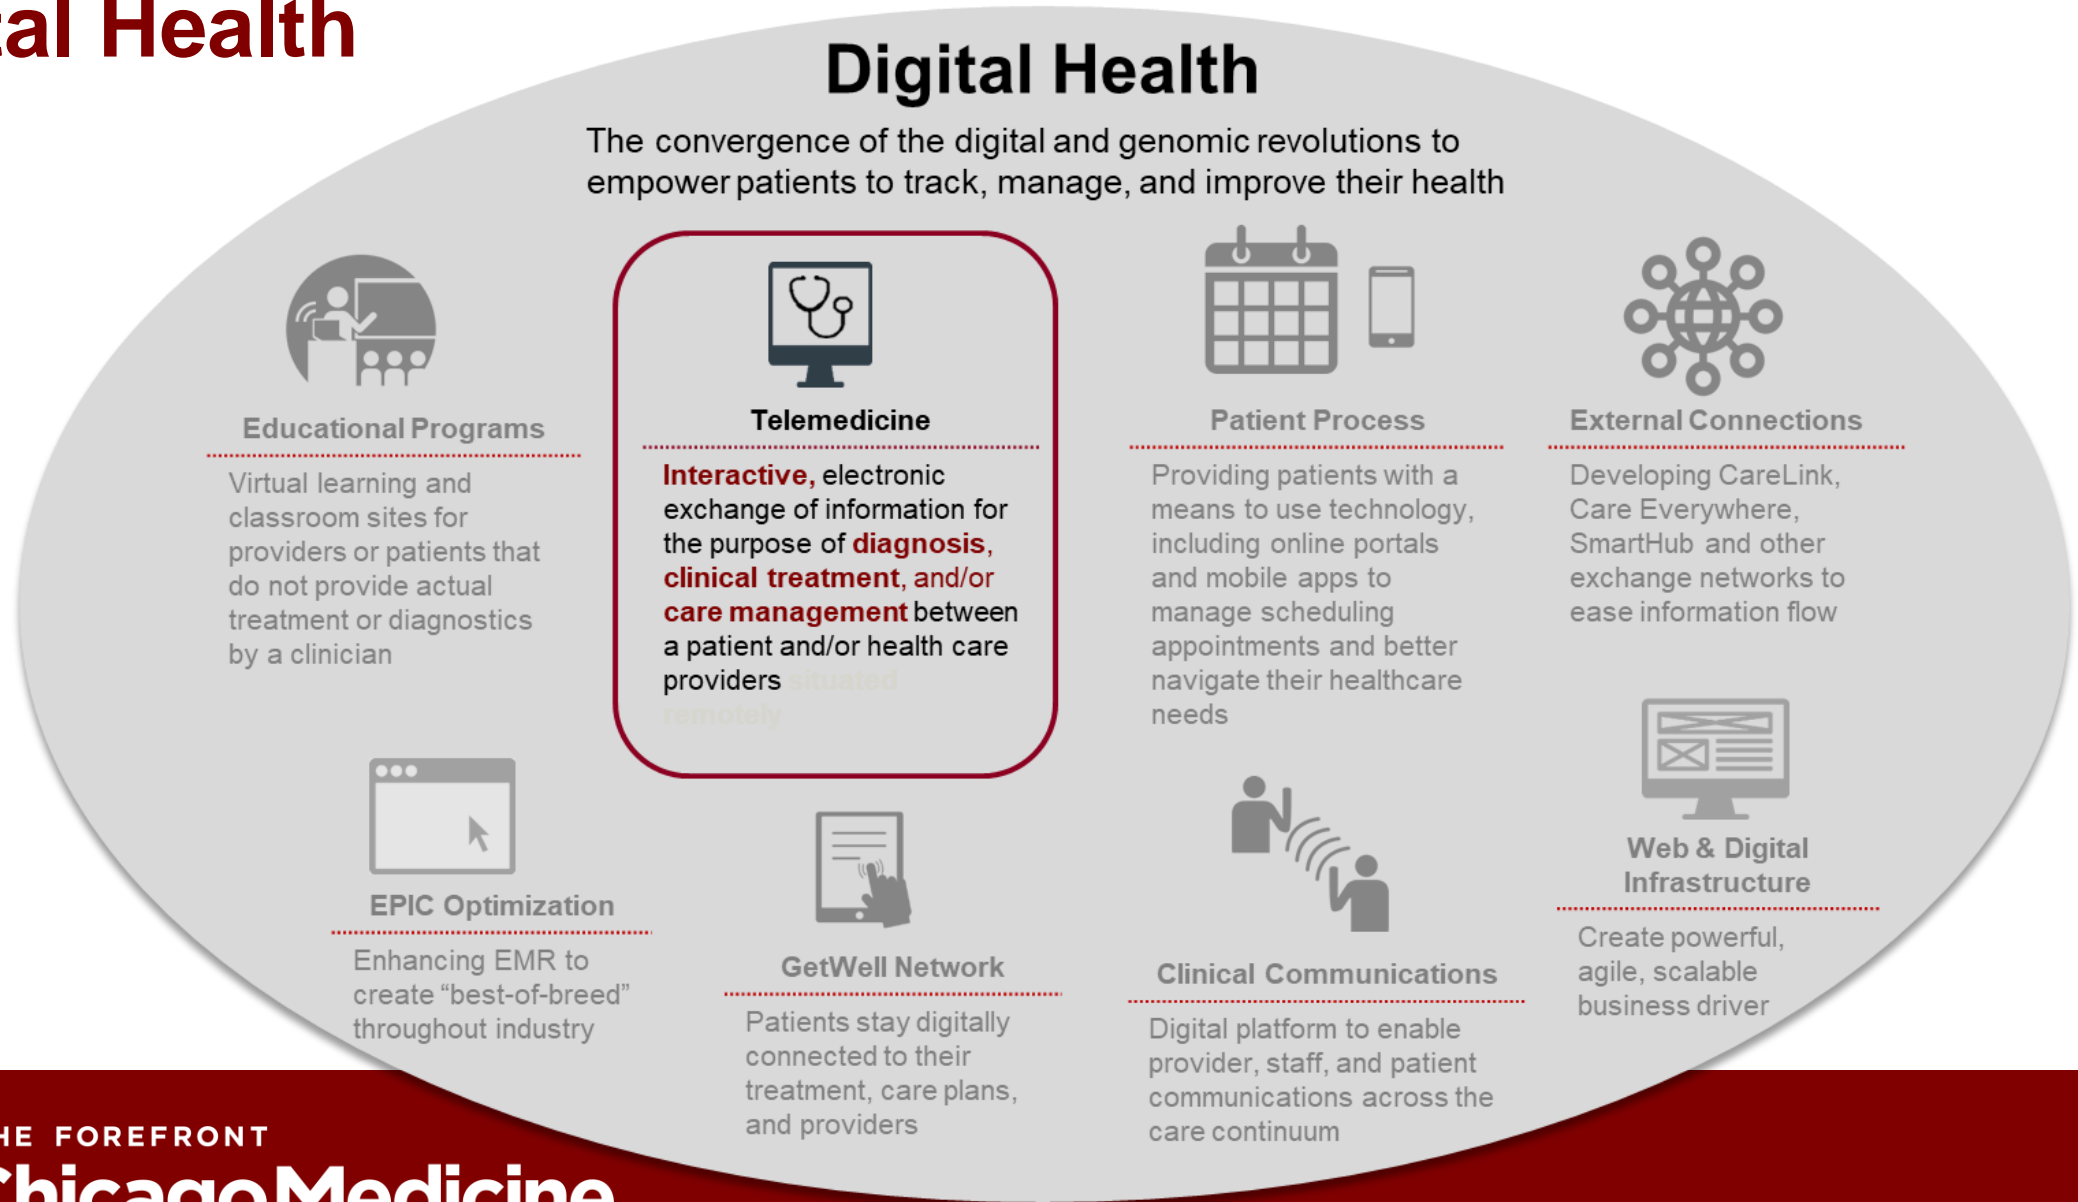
al Health

Digital Health

The convergence of the digital and genomic revolutions to empower patients to track, manage, and improve their health

Educational Programs

Virtual learning and classroom sites for providers or patients that do not provide actual treatment or diagnostics by a clinician

Telemedicine

Interactive, electronic exchange of information for the purpose of diagnosis, clinical treatment, and/or care management between a patient and/or health care providers situated remotely

Patient Process

Providing patients with a means to use technology, including online portals and mobile apps to manage scheduling appointments and better navigate their healthcare needs

External Connections

Developing CareLink, Care Everywhere, SmartHub and other exchange networks to ease information flow

EPIC Optimization

Enhancing EMR to create "best-of-breed" throughout industry

GetWell Network

Patients stay digitally connected to their treatment, care plans, and providers

Clinical Communications

Digital platform to enable provider, staff, and patient communications across the care continuum

Web & Digital Infrastructure

Create powerful, agile, scalable business driver

HE FOREFRONT

ChicagoMedicine